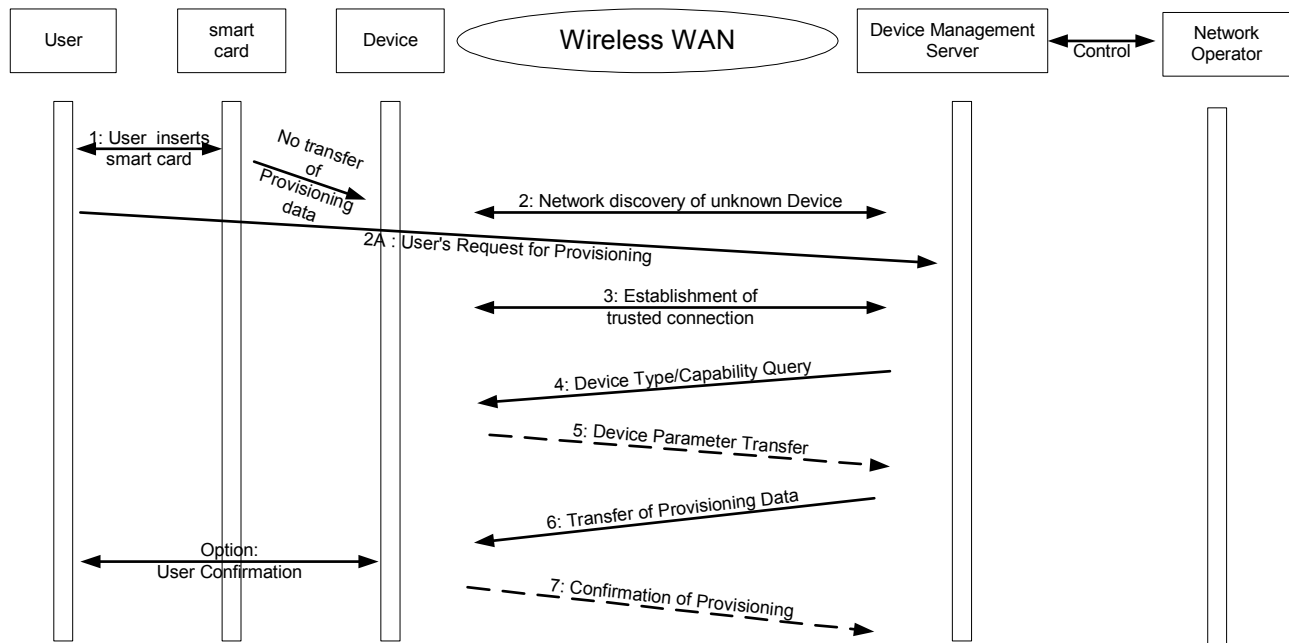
User

smart card

Device

Wireless WAN

Device Management Server

Control

Network Operator

1: User inserts smart card

No transfer of Provisioning data

2: Network discovery of unknown Device

2A : User's Request for Provisioning

3: Establishment of trusted connection

4: Device Type/Capability Query

5: Device Parameter Transfer

6: Transfer of Provisioning Data

Option: User Confirmation

7: Confirmation of Provisioning